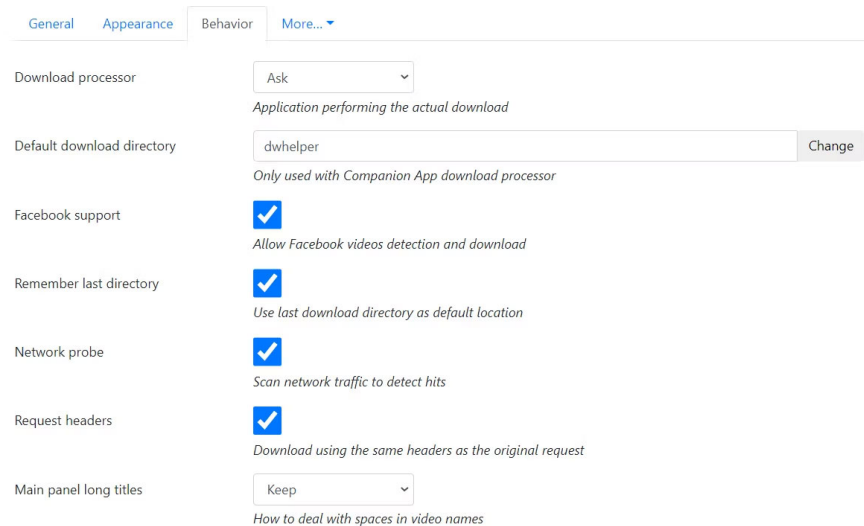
General Appearance Behavior More...

Download processor
Ask
Application performing the actual download

Default download directory
dwhelper
Change
Only used with Companion App download processor

Facebook support
Allow Facebook videos detection and download

Remember last directory
Use last download directory as default location

Network probe
Scan network traffic to detect hits

Request headers
Download using the same headers as the original request

Main panel long titles
Keep
How to deal with spaces in video names